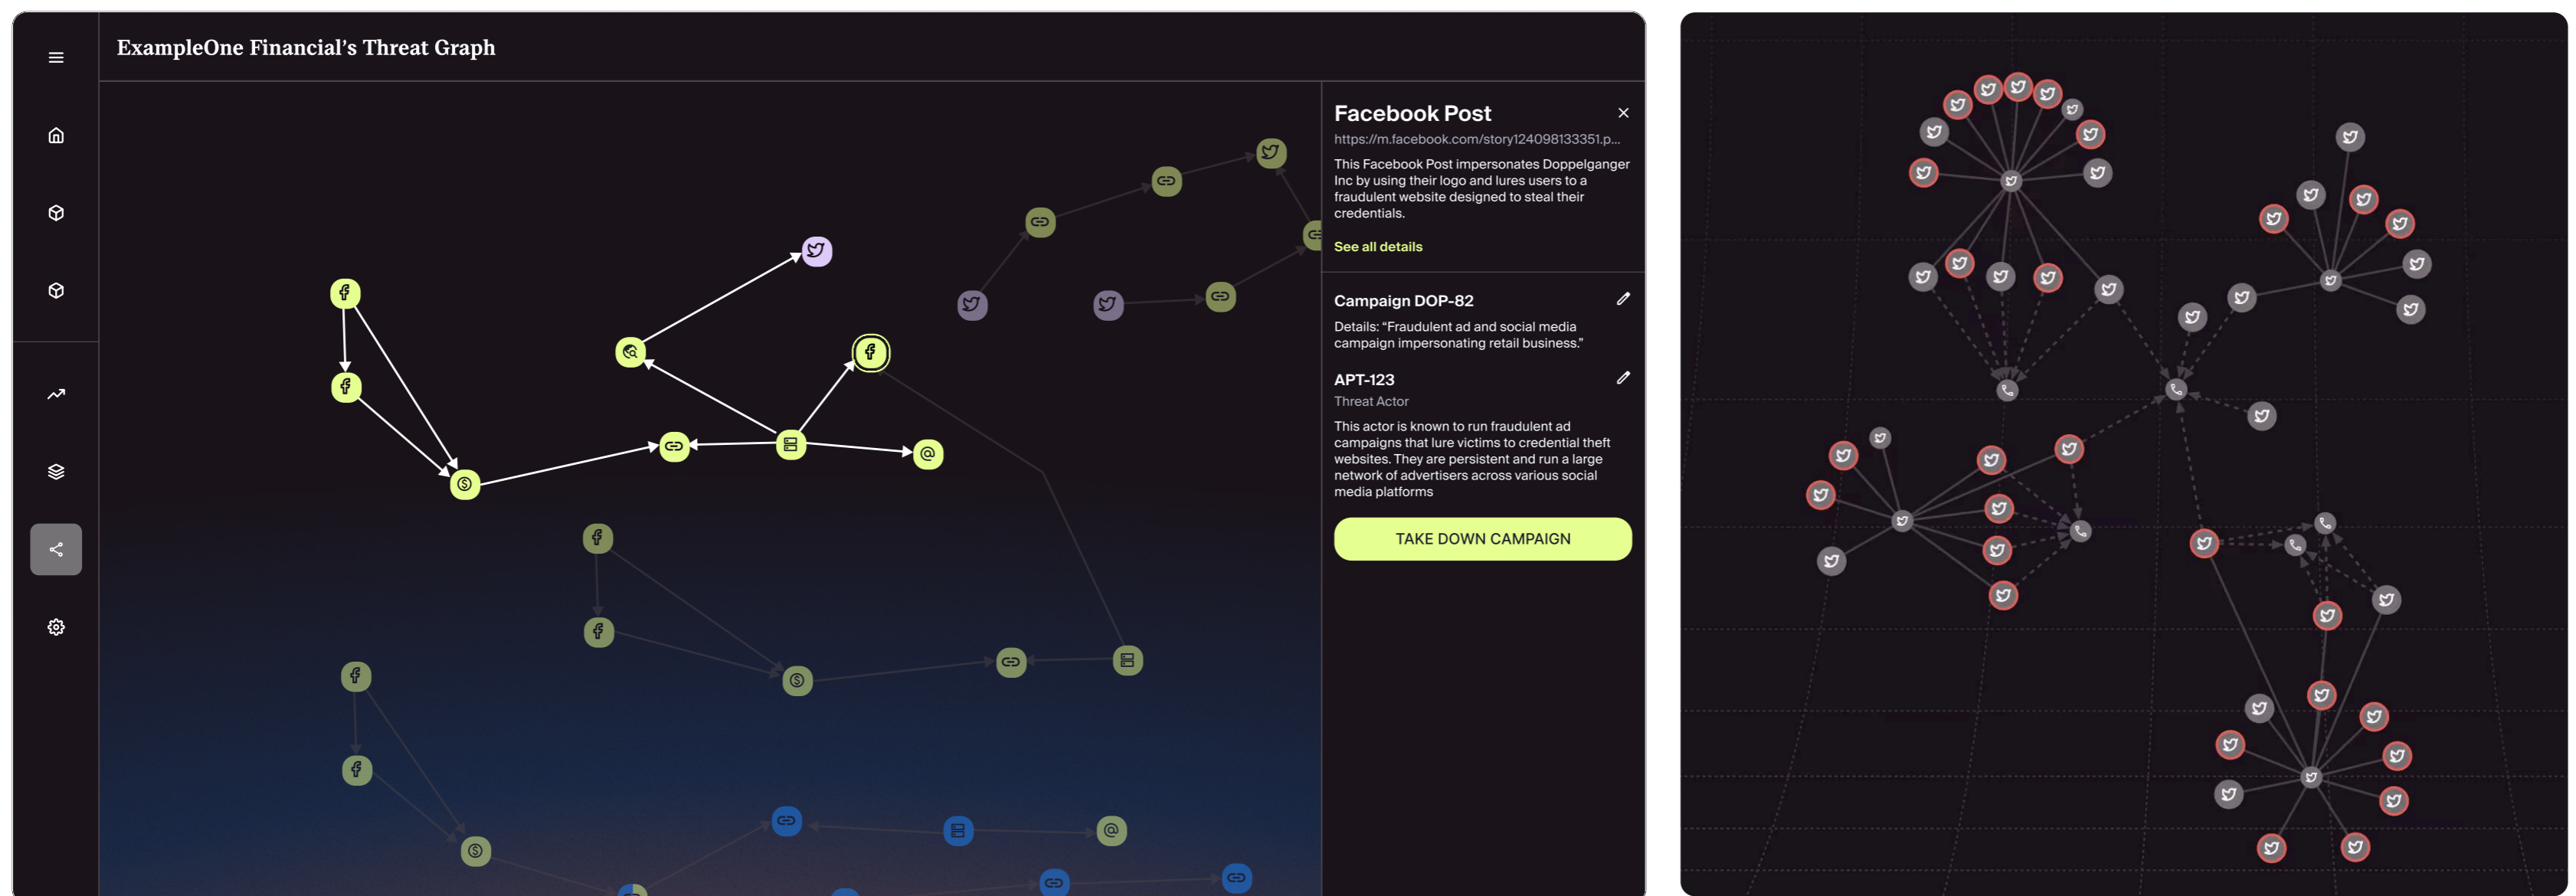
ExampleOne Financial's Threat Graph

Facebook Post
https://m.facebook.com/story124098133351.p...
This Facebook Post impersonates Doppelganger Inc by using their logo and lures users to a fraudulent website designed to steal their credentials.
See all details

Campaign DOP-82
Details: "Fraudulent ad and social media campaign impersonating retail business."

APT-123
Threat Actor
This actor is known to run fraudulent ad campaigns that lure victims to credential theft websites. They are persistent and run a large network of advertisers across various social media platforms

TAKE DOWN CAMPAIGN